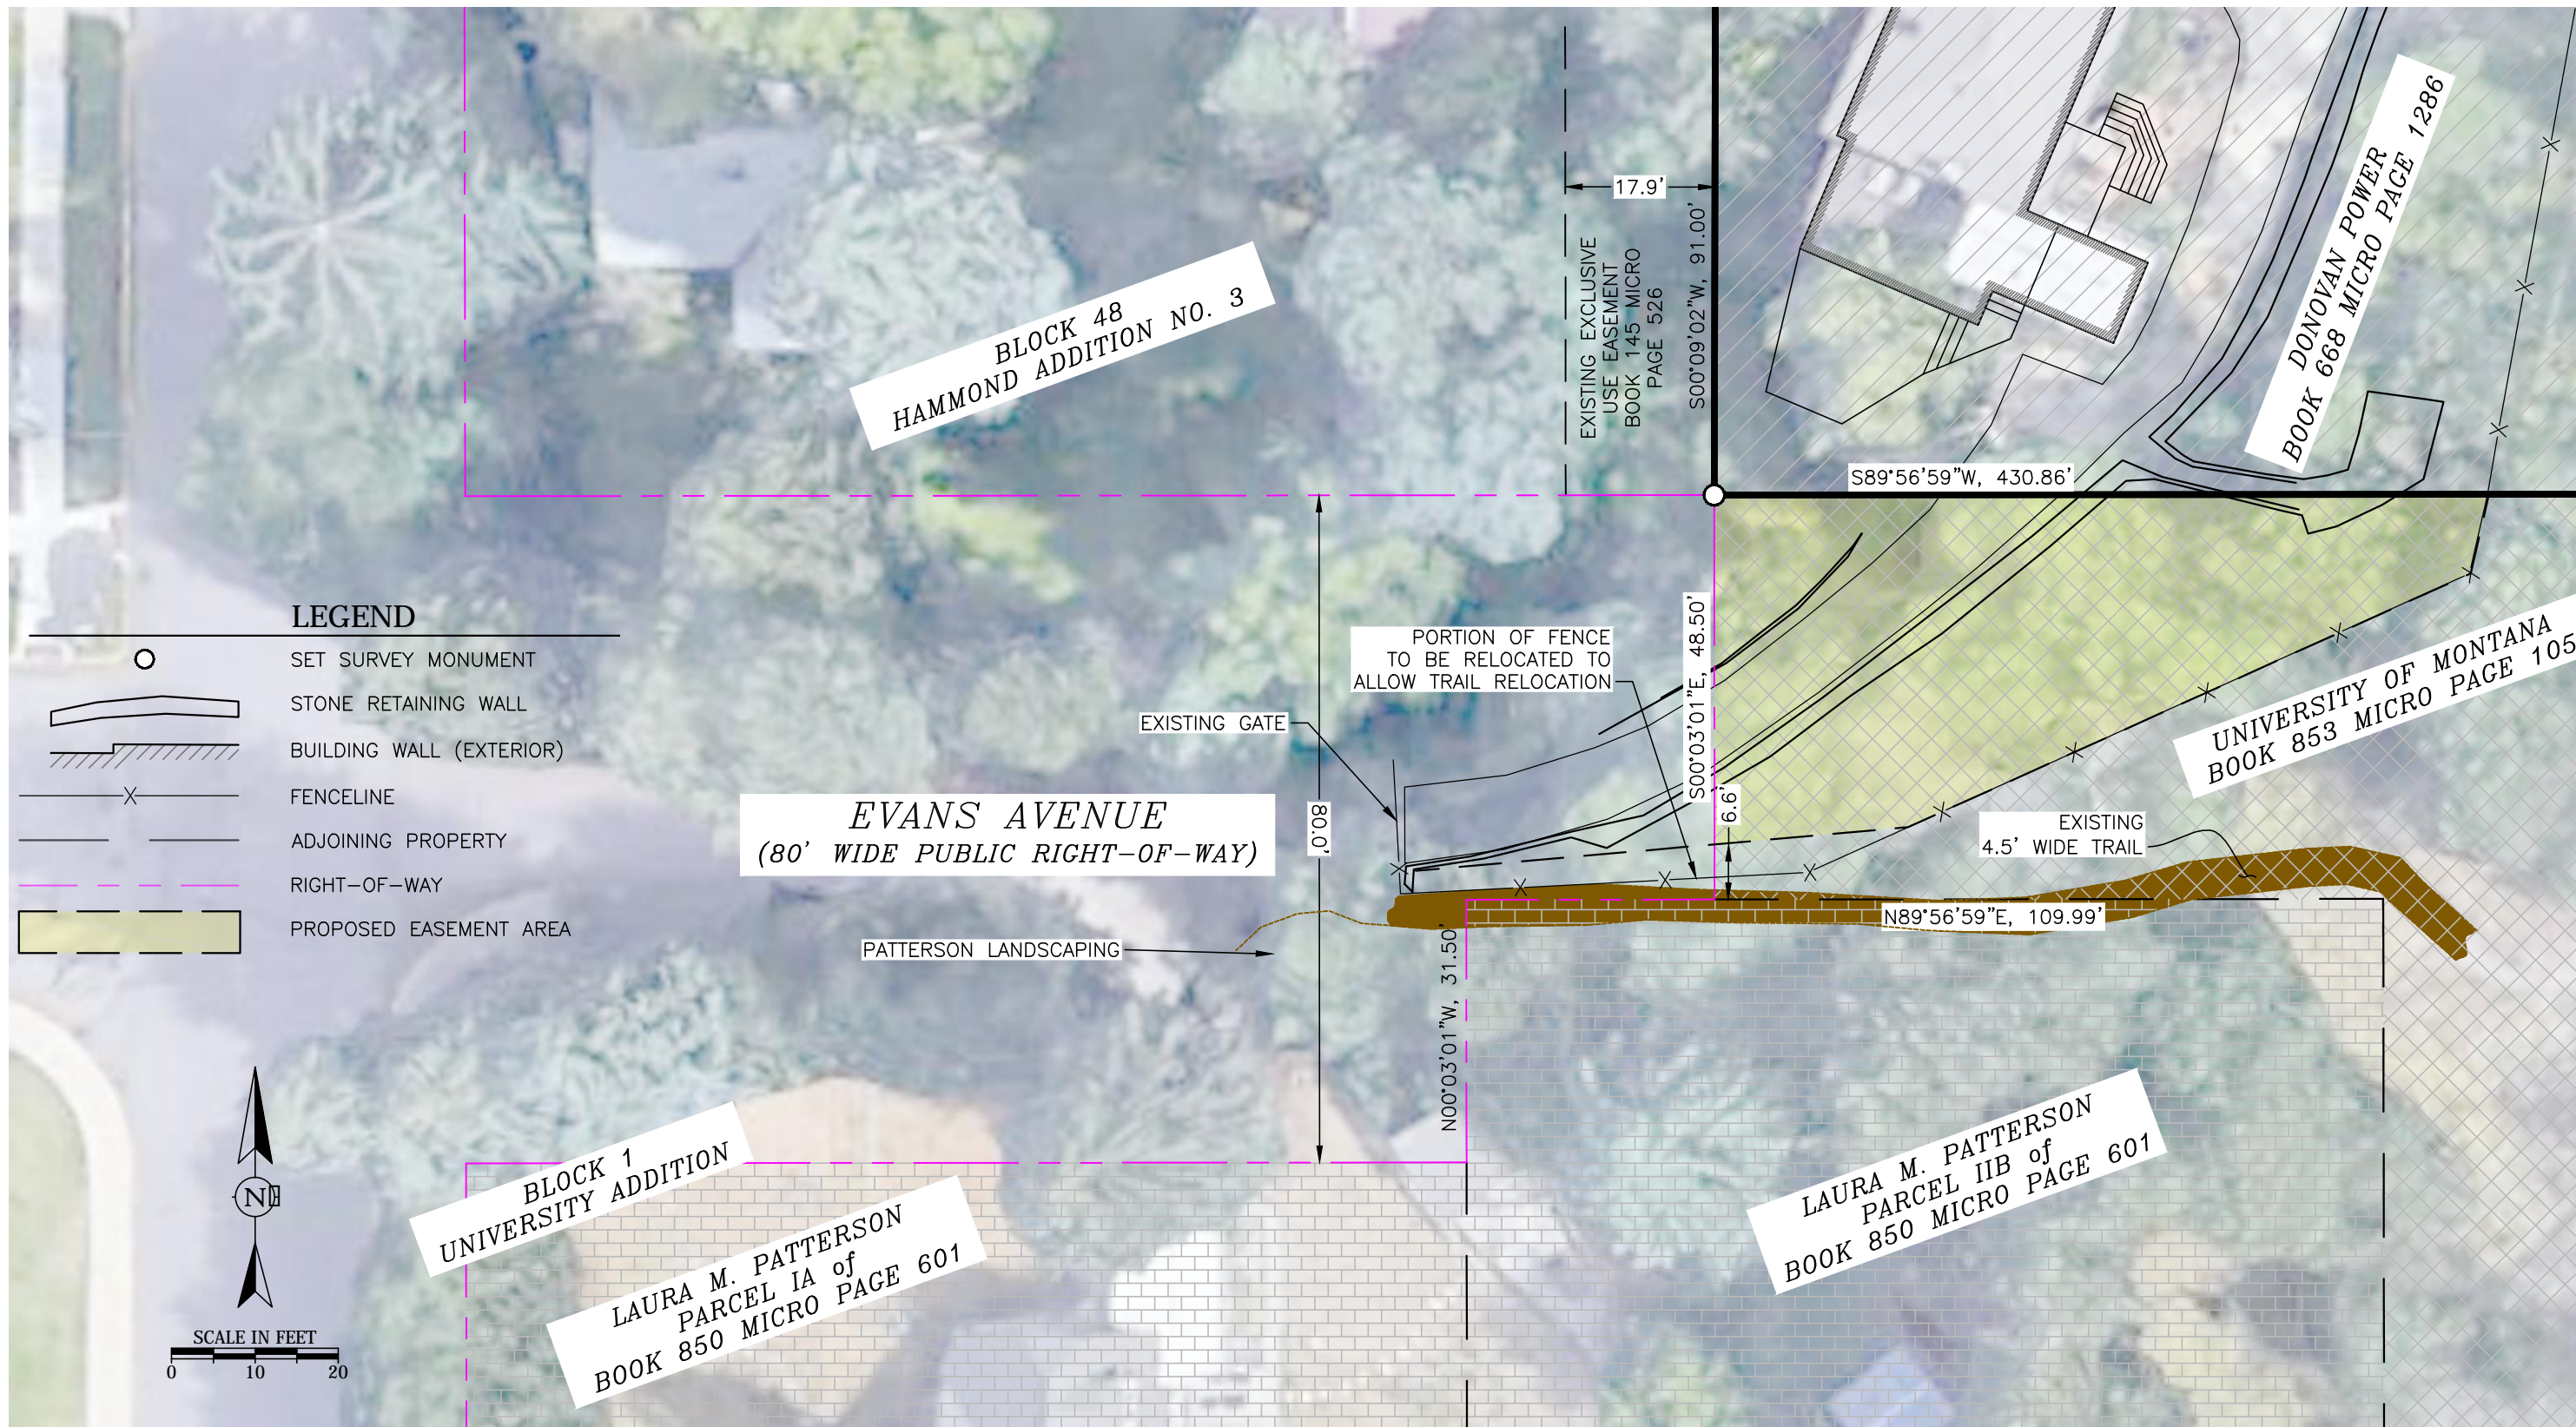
BLOCK 48
HAMMOND ADDITION NO. 3

17.9'

EXISTING EXCLUSIVE USE EASEMENT BOOK 145 MICRO PAGE 526

S00°09'02"W, 91.00'

DONOVAN POWER
BOOK 668 MICRO PAGE 1286

S89°56'59"W, 430.86'

LEGEND
SET SURVEY MONUMENT
STONE RETAINING WALL
BUILDING WALL (EXTERIOR)
FENCELINE
ADJOINING PROPERTY
RIGHT-OF-WAY
PROPOSED EASEMENT AREA

PORTION OF FENCE TO BE RELOCATED TO ALLOW TRAIL RELOCATION

S00°03'01"E, 48.50'

UNIVERSITY OF MONTANA
BOOK 853 MICRO PAGE 105

EXISTING GATE

EVANS AVENUE
(80' WIDE PUBLIC RIGHT-OF-WAY)

80.0'

6.6'

EXISTING 4.5' WIDE TRAIL

N89°56'59"E, 109.99'

PATTERSON LANDSCAPING

N00°03'01"W, 31.50'

BLOCK 1
UNIVERSITY ADDITION

LAURA M. PATTERSON
PARCEL IA of
BOOK 850 MICRO PAGE 601

LAURA M. PATTERSON
PARCEL IIB of
BOOK 850 MICRO PAGE 601

N

SCALE IN FEET
0 10 20